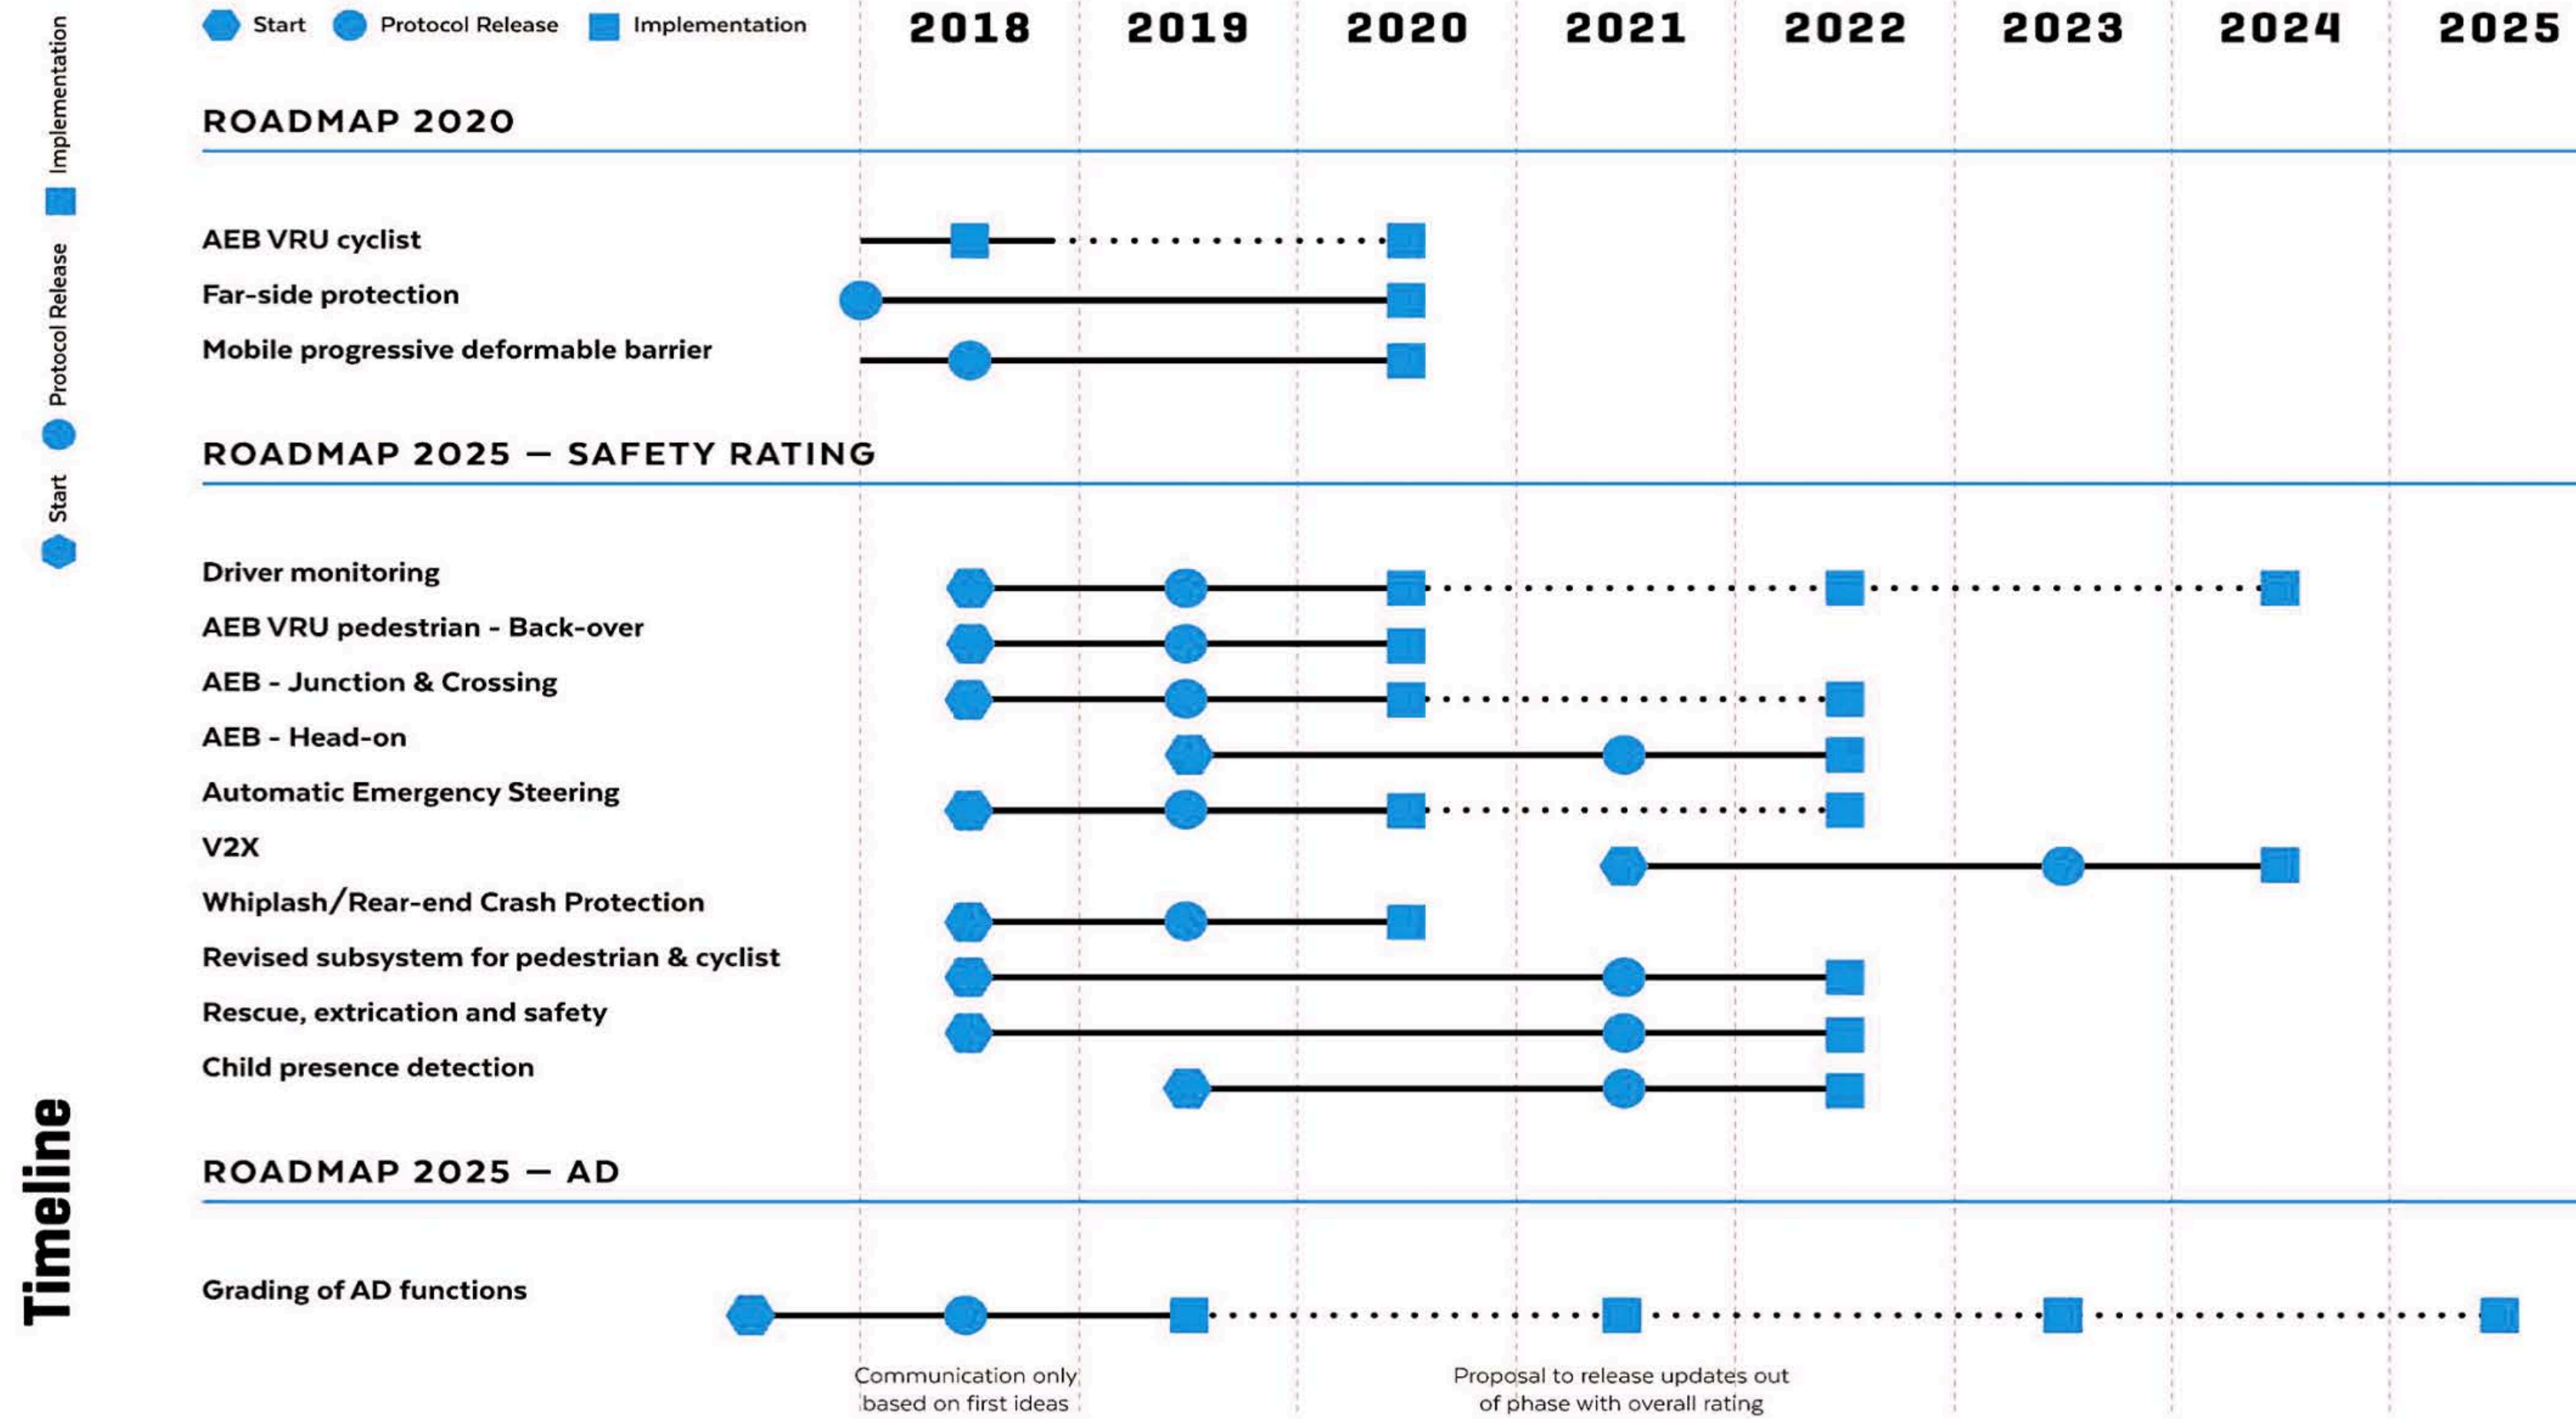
Implementation

Protocol Release

Start

Timeline

Start Protocol Release Implementation

2018 2019 2020 2021 2022 2023 2024 2025

ROADMAP 2020

AEB VRU cyclist

Far-side protection

Mobile progressive deformable barrier

ROADMAP 2025 — SAFETY RATING

Driver monitoring

AEB VRU pedestrian - Back-over

AEB - Junction & Crossing

AEB - Head-on

Automatic Emergency Steering

V2X

Whiplash/Rear-end Crash Protection

Revised subsystem for pedestrian & cyclist

Rescue, extrication and safety

Child presence detection

ROADMAP 2025 — AD

Grading of AD functions

Communication only based on first ideas

Proposal to release updates out of phase with overall rating